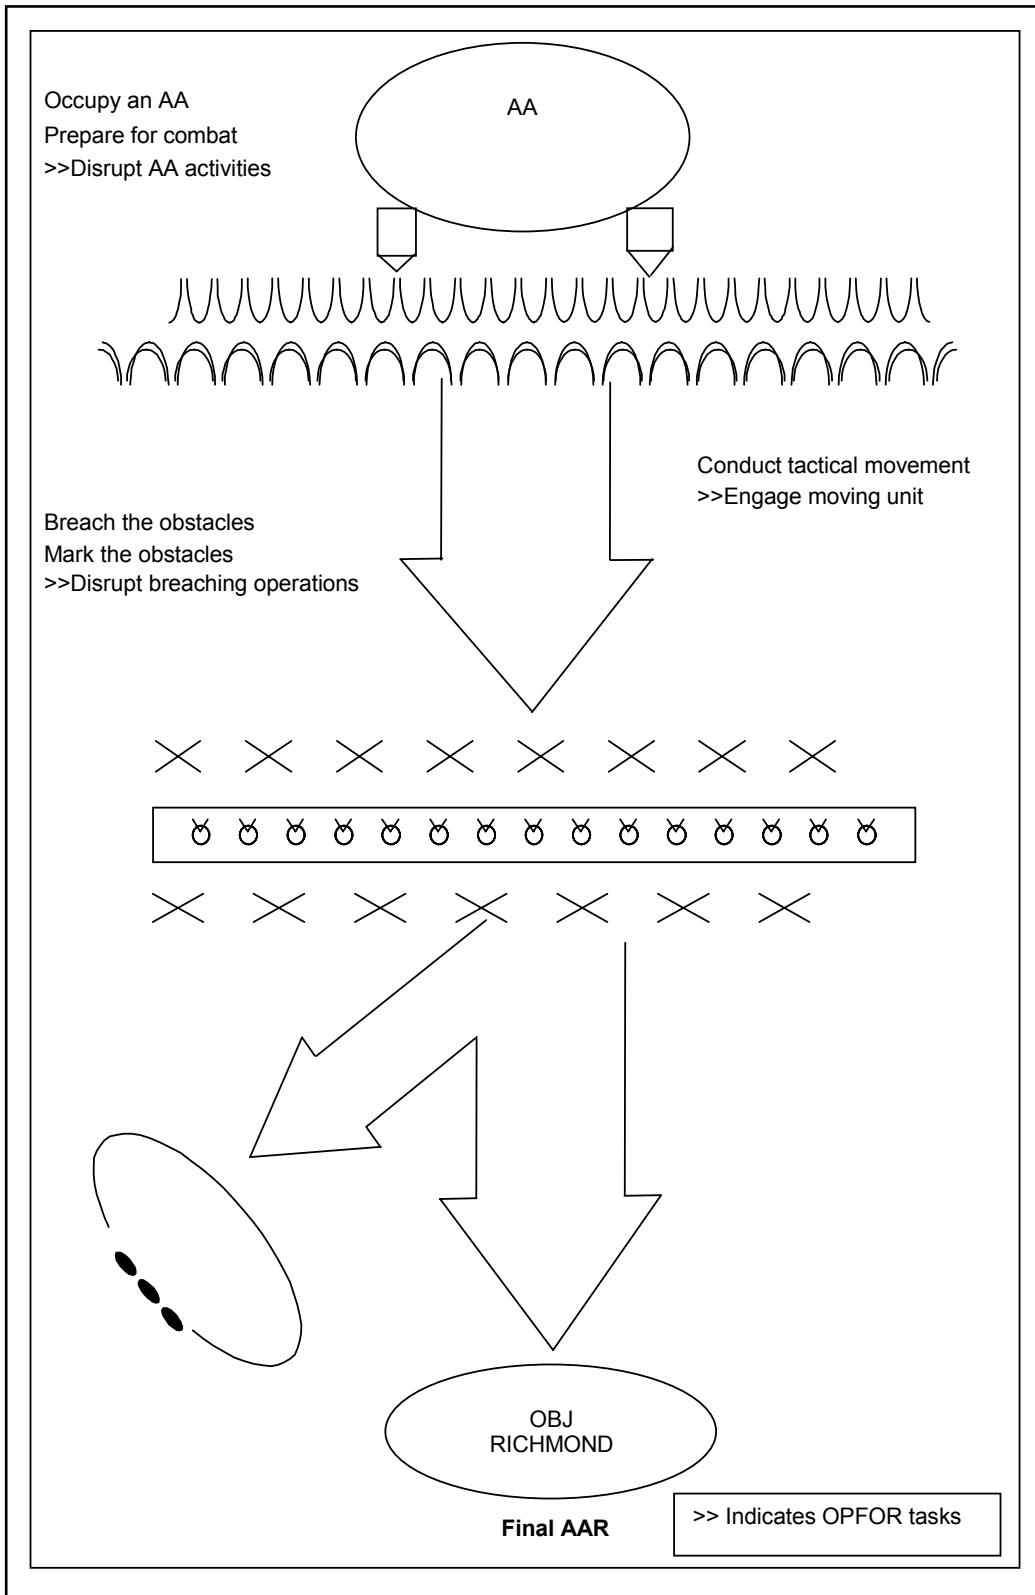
Occupy an AA
Prepare for combat
>>Disrupt AA activities

AA

Conduct tactical movement
>>Engage moving unit

Breach the obstacles
Mark the obstacles
>>Disrupt breaching operations

OBJ
RICHMOND

Final AAR

>> Indicates OPFOR tasks